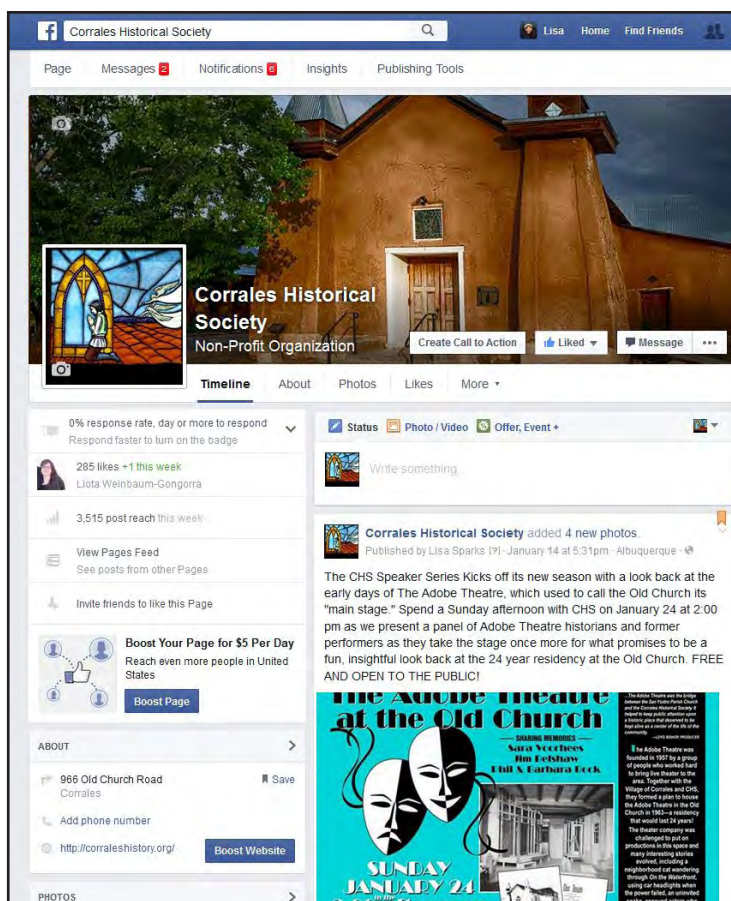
Corrales Historical Society

Lisa Home Find Friends

Page Messages 2 Notifications 6 Insights Publishing Tools

Corrales Historical Society
Non-Profit Organization

Create Call to Action Liked Message •••

Timeline About Photos Likes More

0% response rate, day or more to respond
Respond faster to turn on the badge

285 likes +1 this week
Liota Weinbaum-Gongorra

3,515 post reach this week

View Pages Feed
See posts from other Pages

Invite friends to like this Page

Boost Your Page for $5 Per Day
Reach even more people in United States

Boost Page

ABOUT

966 Old Church Road
Corrales

Save

Add phone number

http://corraleshistory.org/

Boost Website

PHOTOS

Status Photo / Video Offer, Event +

Write something...

Corrales Historical Society added 4 new photos.
Published by Lisa Sparks [?] · January 14 at 5:31pm · Albuquerque ·

The CHS Speaker Series Kicks off its new season with a look back at the early days of The Adobe Theatre, which used to call the Old Church its "main stage." Spend a Sunday afternoon with CHS on January 24 at 2:00 pm as we present a panel of Adobe Theatre historians and former performers as they take the stage once more for what promises to be a fun, insightful look back at the 24 year residency at the Old Church. FREE AND OPEN TO THE PUBLIC!

The Adobe Theatre at the Old Church

SHARING MEMORIES
Sara Voorhees
Jim Belshaw
Phil & Barbara Bock

SUNDAY JANUARY 24

...The Adobe Theatre was the bridge between the San Ysidro Parish Church and the Corrales Historical Society. It helped to keep public attention upon a historic place that deserved to be kept alive as a center of the life of the community.
—LOIS BOWER PRODUCER

The Adobe Theatre was founded in 1957 by a group of people who worked hard to bring live theater to the area. Together with the Village of Corrales and CHS, they formed a plan to house the Adobe Theatre in the Old Church in 1963—a residency that would last 24 years! The theater company was challenged to put on productions in this space and many interesting stories evolved, including a neighborhood cat wandering through On the Waterfront, using car headlights when the power failed, an unlimited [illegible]